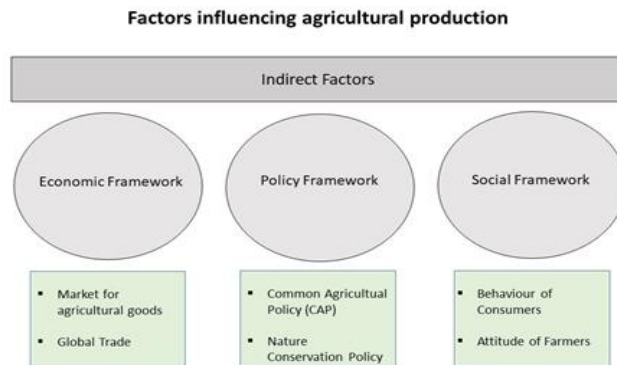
Factors influencing agricultural production

Indirect Factors

Economic Framework

Policy Framework

Social Framework

- Market for agricultural goods
- Global Trade

- Common Agricultual Policy (CAP)
- Nature Conservation Policy

- Behaviour of Consumers
- Attitude of Farmers